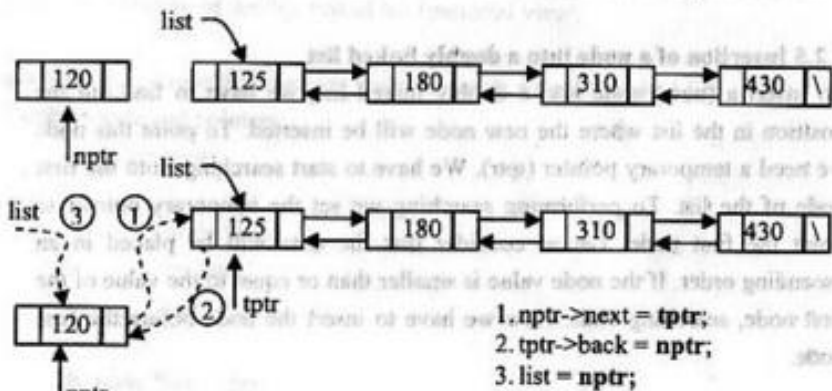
list

120

125

180

310

430 \

nptr

list

list ③ ①

125

180

310

430 \

② tptr

120

nptr

1. nptr->next = **tptr**;
2. tptr->back = **nptr**;
3. list = **nptr**;

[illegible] Insertion of a node into a double linked list

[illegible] position in the list where the new node will be inserted. To point the node, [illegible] need a temporary pointer (tptr). We have to start searching into the list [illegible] node of the list. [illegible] we set the temporary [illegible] ascending order. If the node value is smaller than or equal to the value of the first node, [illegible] we have to insert the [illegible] node.